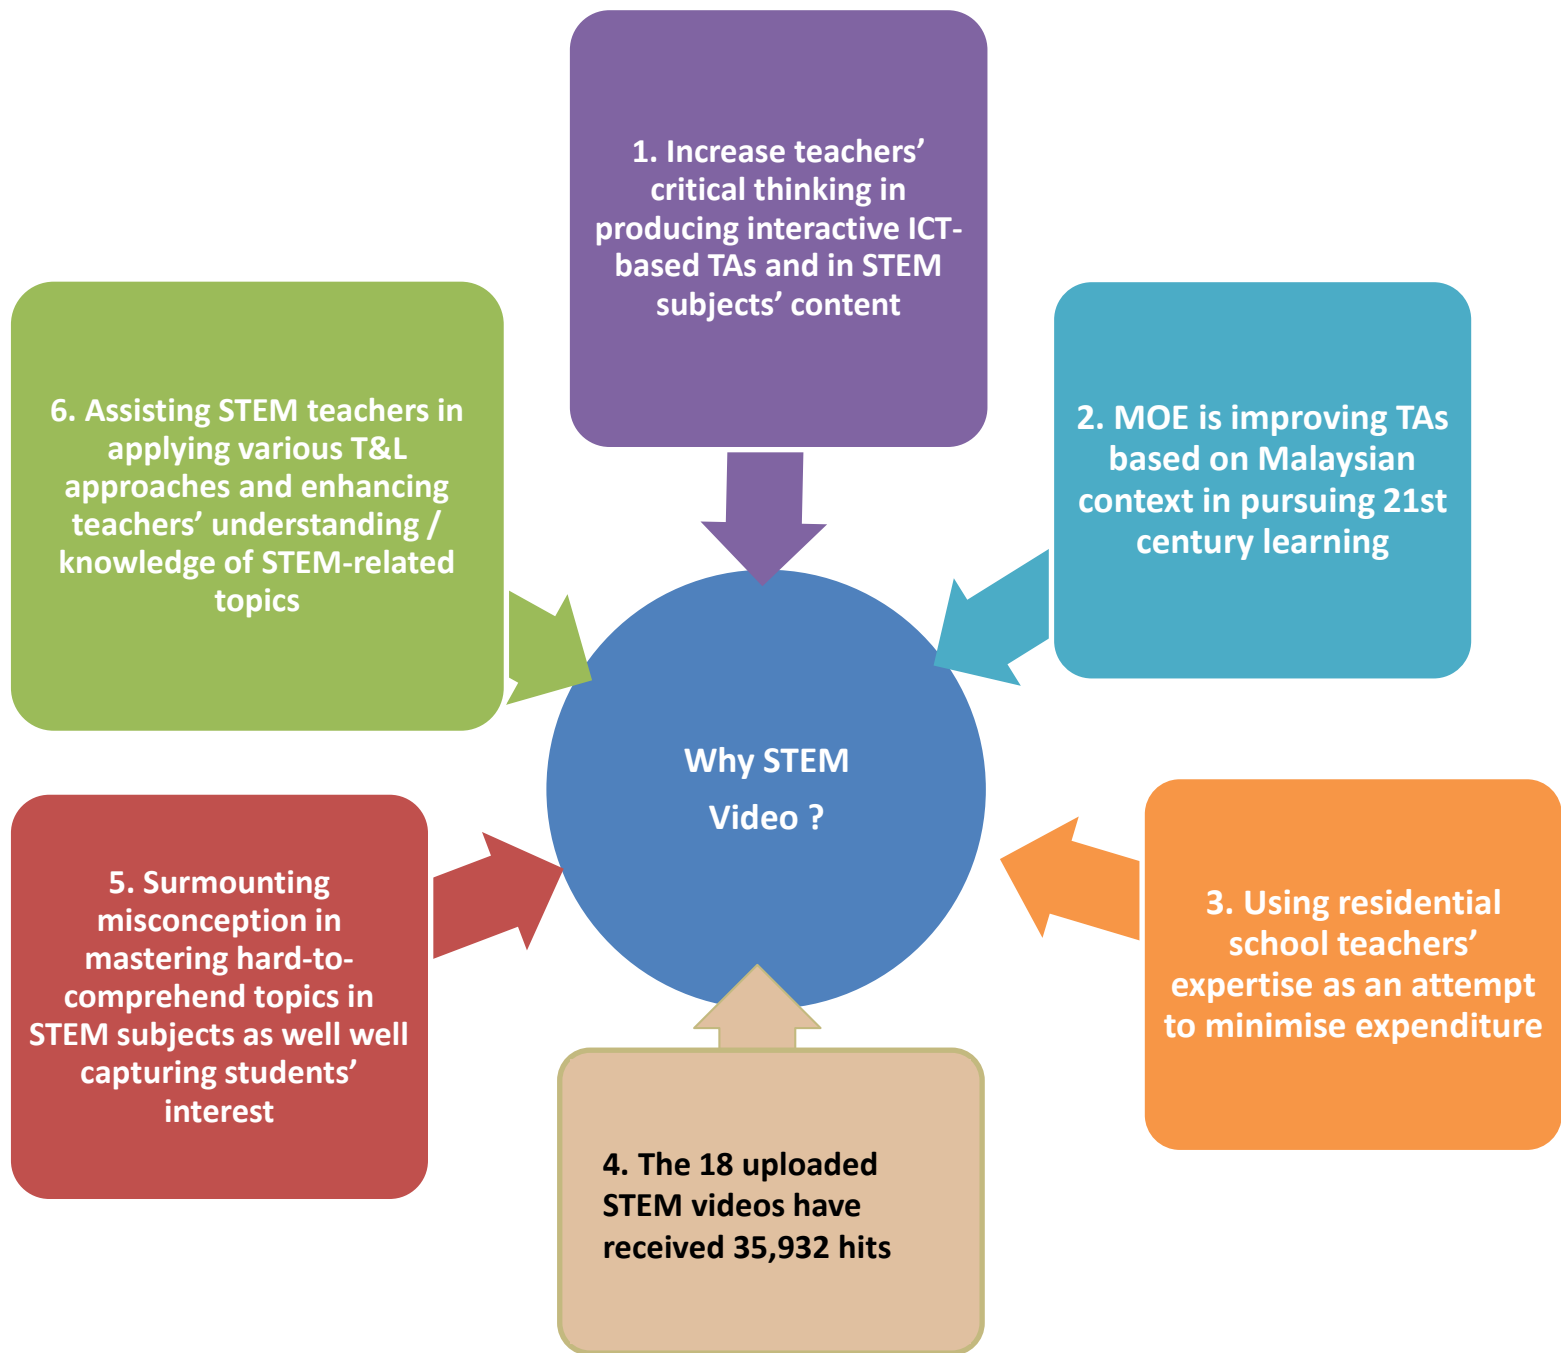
1. Increase teachers' critical thinking in producing interactive ICT-based TAs and in STEM subjects' content

6. Assisting STEM teachers in applying various T&L approaches and enhancing teachers' understanding / knowledge of STEM-related topics

2. MOE is improving TAs based on Malaysian context in pursuing 21st century learning

Why STEM Video ?

5. Surmounting misconception in mastering hard-to-comprehend topics in STEM subjects as well well capturing students' interest

3. Using residential school teachers' expertise as an attempt to minimise expenditure

4. The 18 uploaded STEM videos have received 35,932 hits